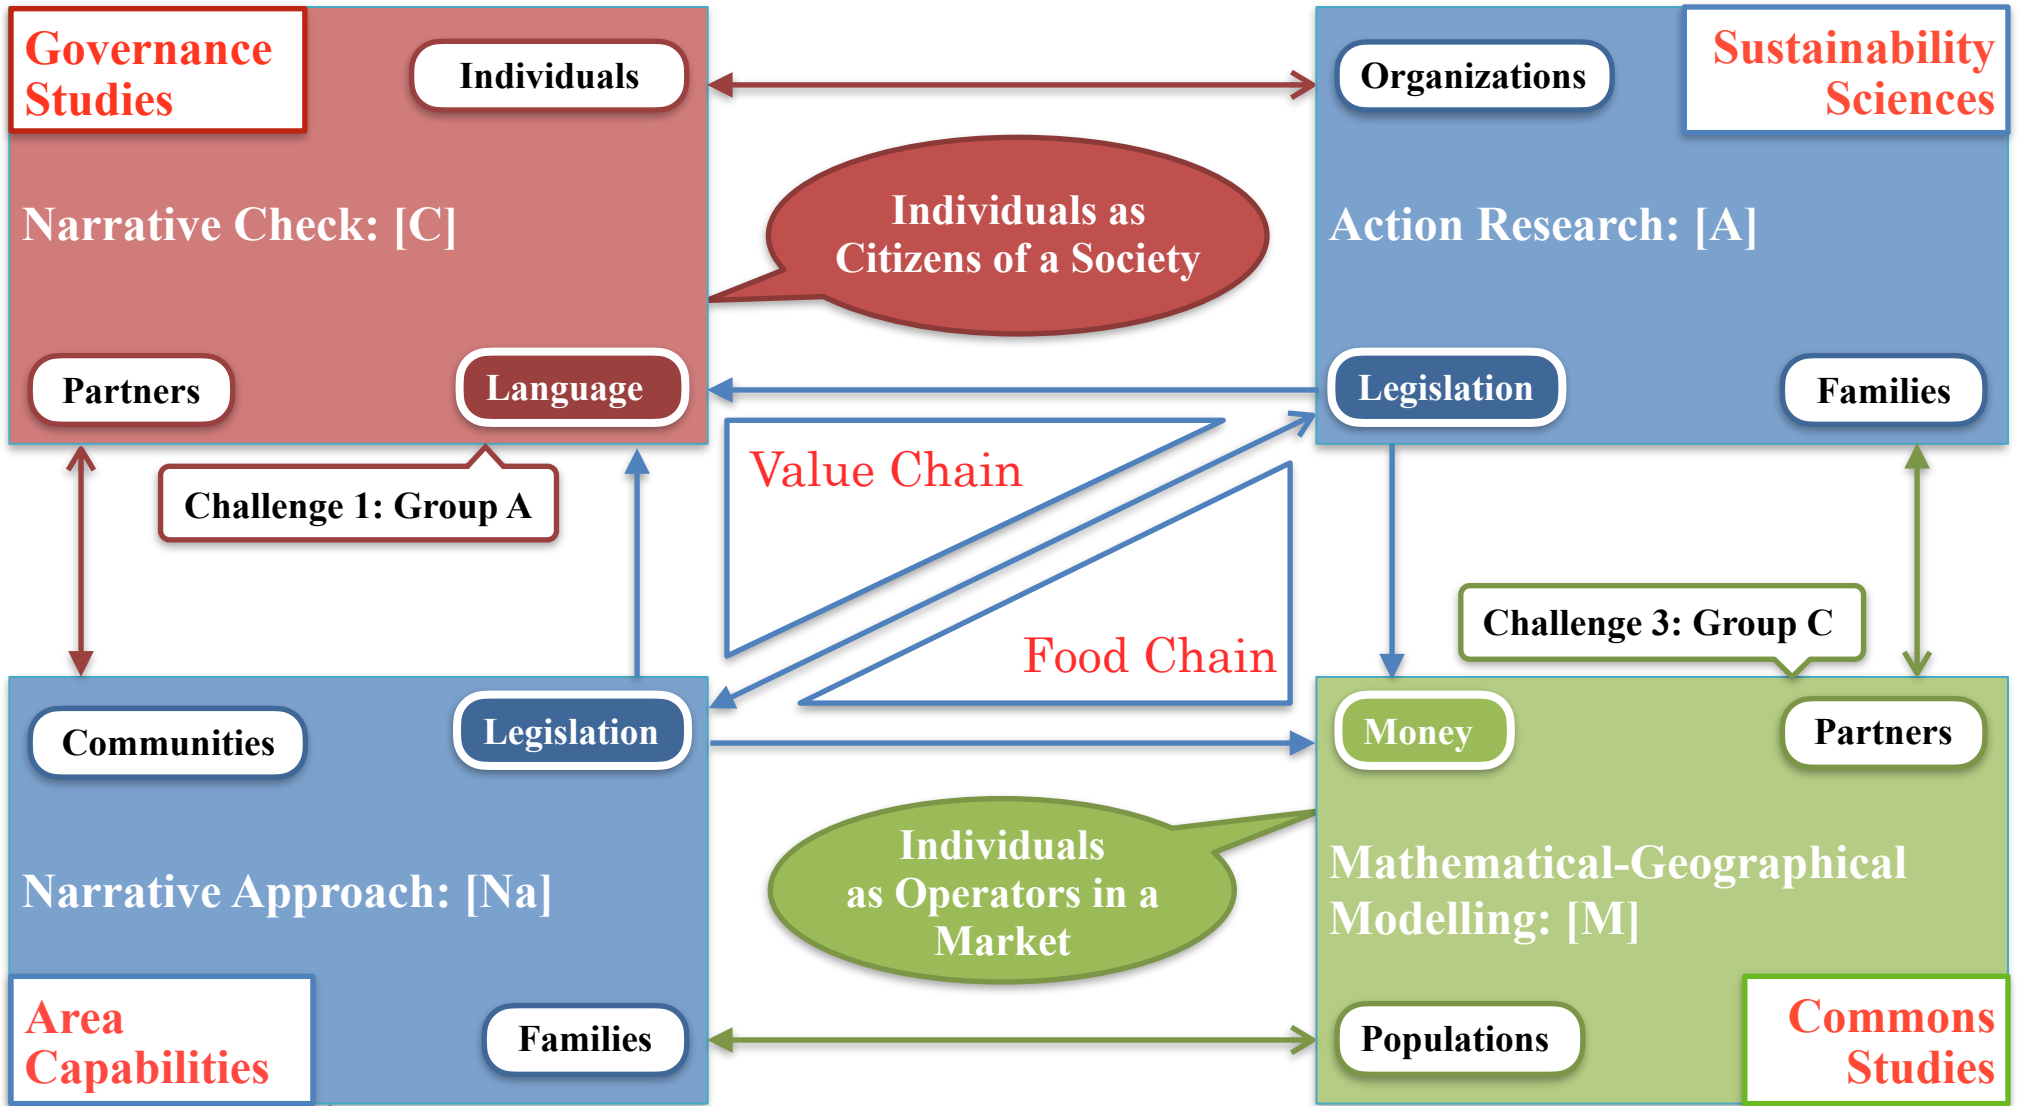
Governance Studies

Individuals

Narrative Check: [C]

Partners

Language

Organizations

Sustainability Sciences

Action Research: [A]

Legislation

Families

Individuals as Citizens of a Society

Challenge 1: Group A

Value Chain

Food Chain

Challenge 3: Group C

Communities

Legislation

Narrative Approach: [Na]

Area Capabilities

Families

Individuals as Operators in a Market

Money

Partners

Mathematical-Geographical Modelling: [M]

Populations

Commons Studies